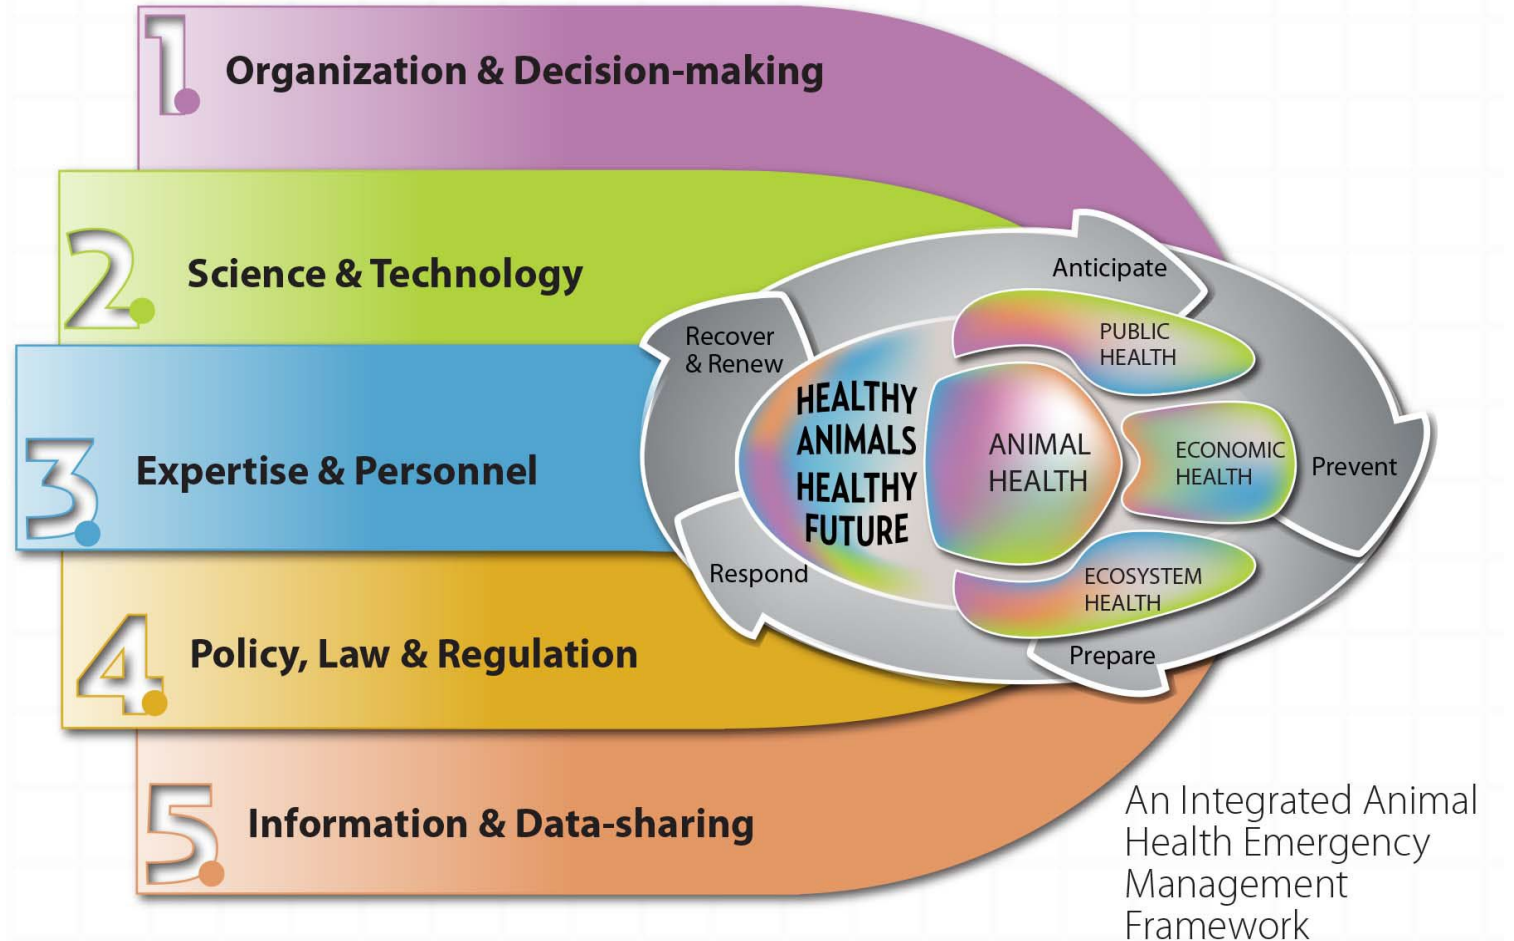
1. Organization & Decision-making

2. Science & Technology

3. Expertise & Personnel

4. Policy, Law & Regulation

5. Information & Data-sharing

Anticipate

Prevent

Prepare

Respond

Recover & Renew

HEALTHY ANIMALS HEALTHY FUTURE

ANIMAL HEALTH

PUBLIC HEALTH

ECONOMIC HEALTH

ECOSYSTEM HEALTH

An Integrated Animal Health Emergency Management Framework